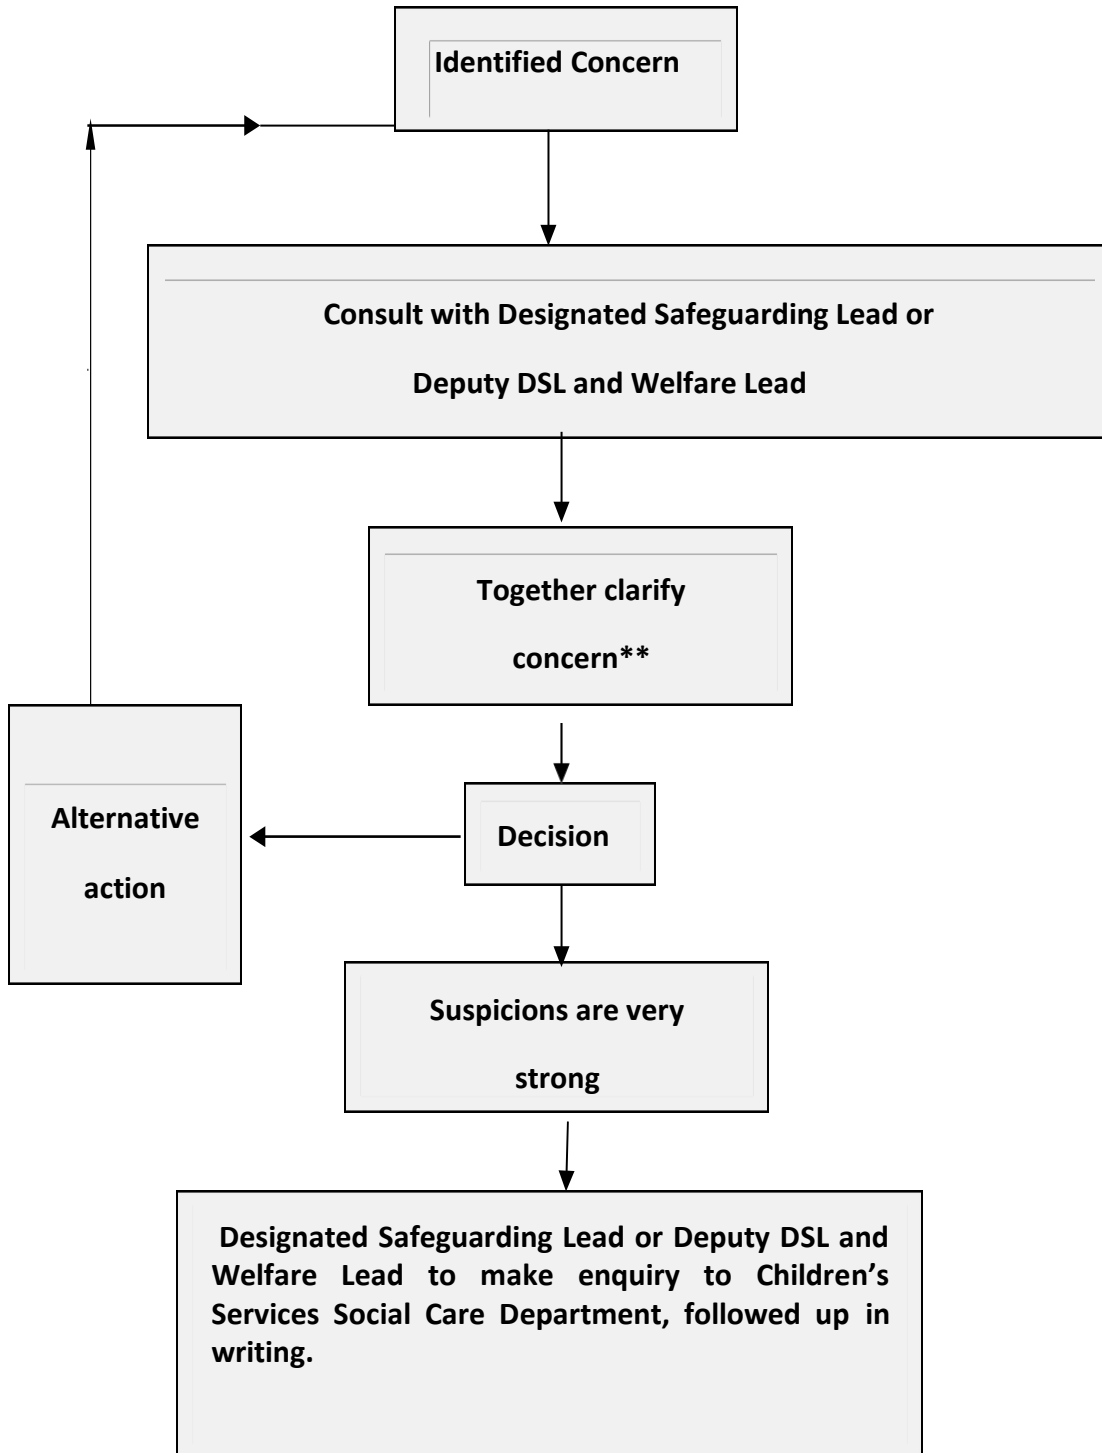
Identified Concern

Consult with Designated Safeguarding Lead or Deputy DSL and Welfare Lead

Together clarify concern**

Alternative action

Decision

Suspicions are very strong

Designated Safeguarding Lead or Deputy DSL and Welfare Lead to make enquiry to Children's Services Social Care Department, followed up in writing.